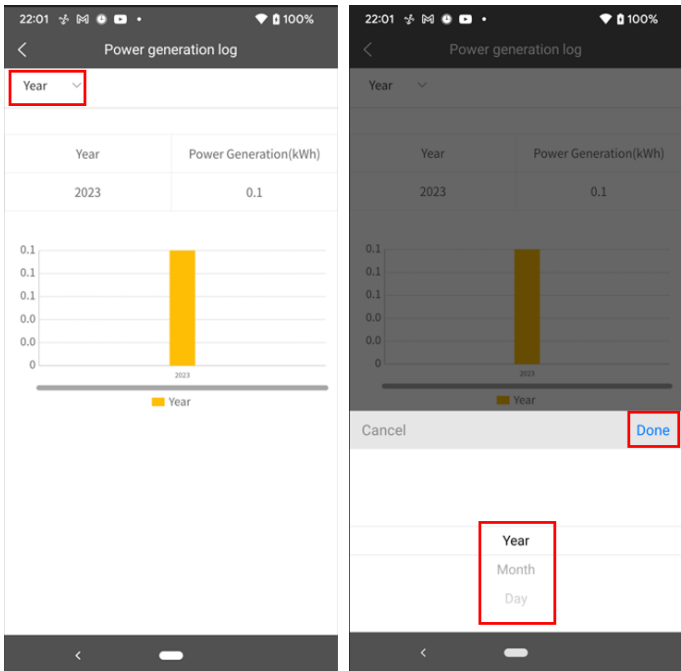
22:01 100%

Power generation log

Year

| Year | Power Generation(kWh) |
|---|---|
| 2023 | 0.1 |

0.1
0.1
0.1
0.0
0.0
0

2023

Year

22:01 100%

Power generation log

Year

| Year | Power Generation(kWh) |
|---|---|
| 2023 | 0.1 |

0.1
0.1
0.1
0.0
0.0
0

2023

Year

Cancel

Done

Year
Month
Day